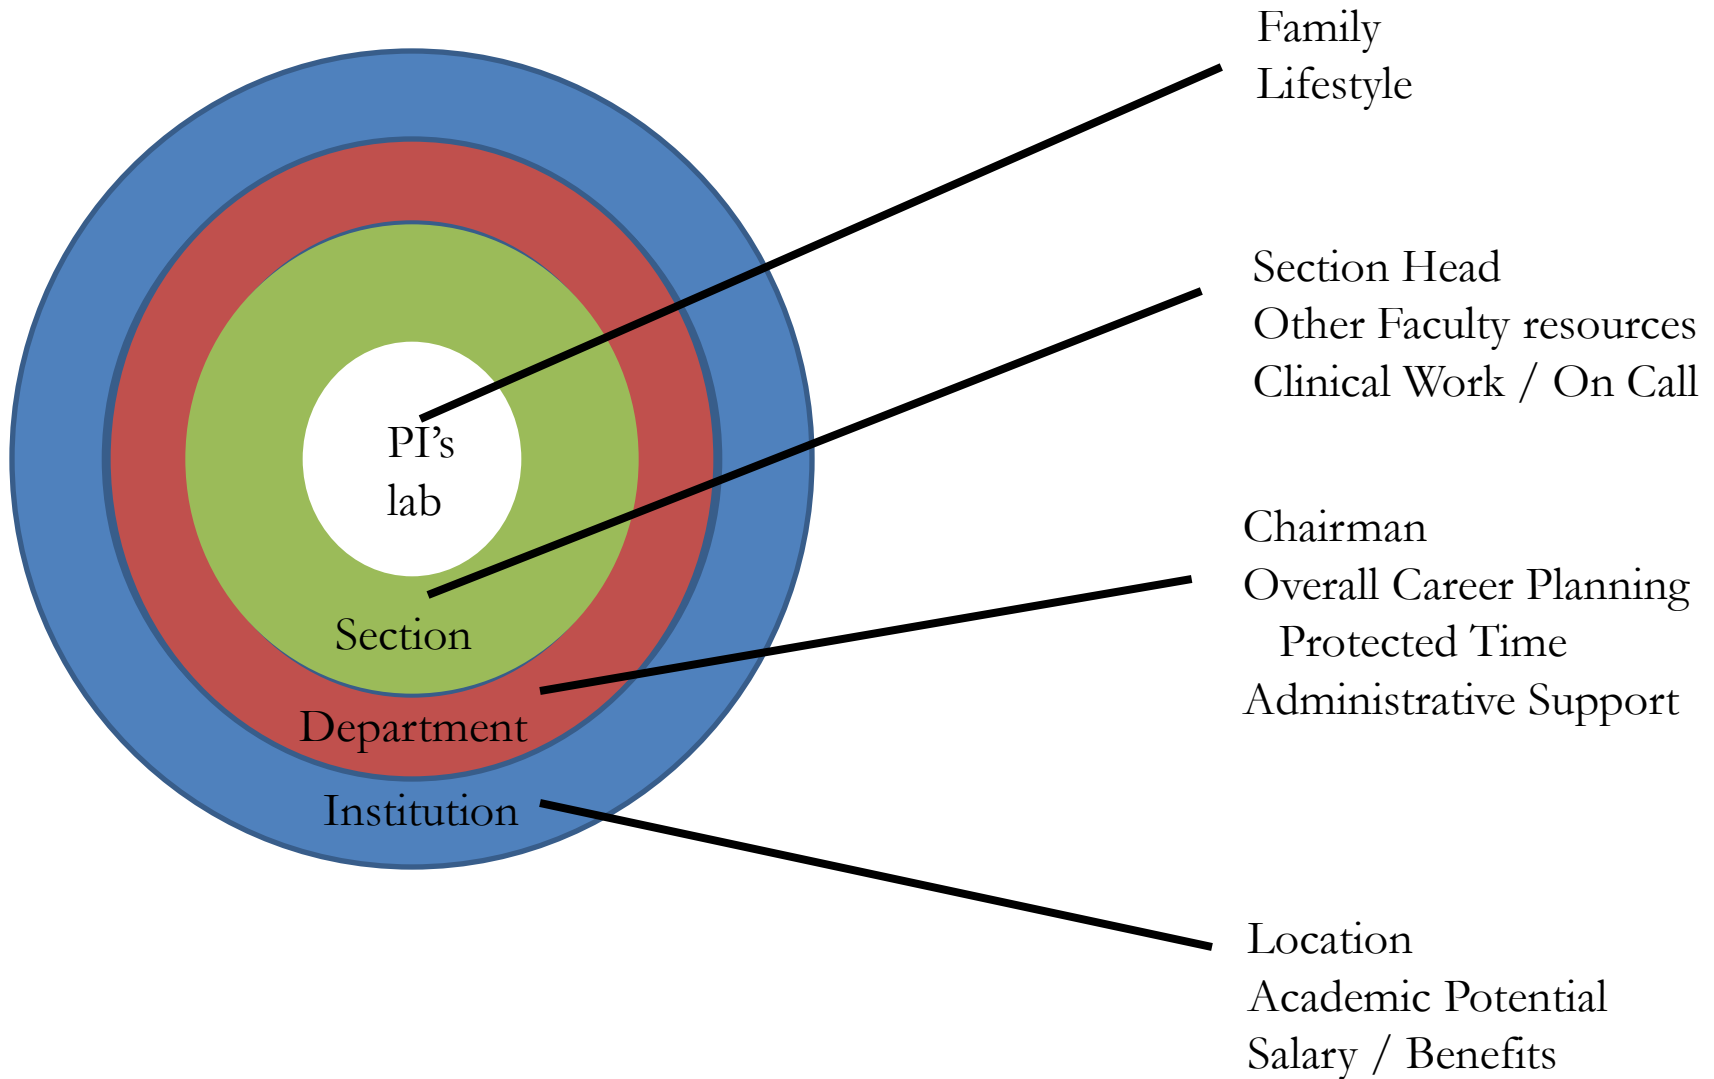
PI's lab

Section

Department

Institution

Family
Lifestyle

Section Head
Other Faculty resources
Clinical Work / On Call

Chairman
Overall Career Planning
Protected Time
Administrative Support

Location
Academic Potential
Salary / Benefits